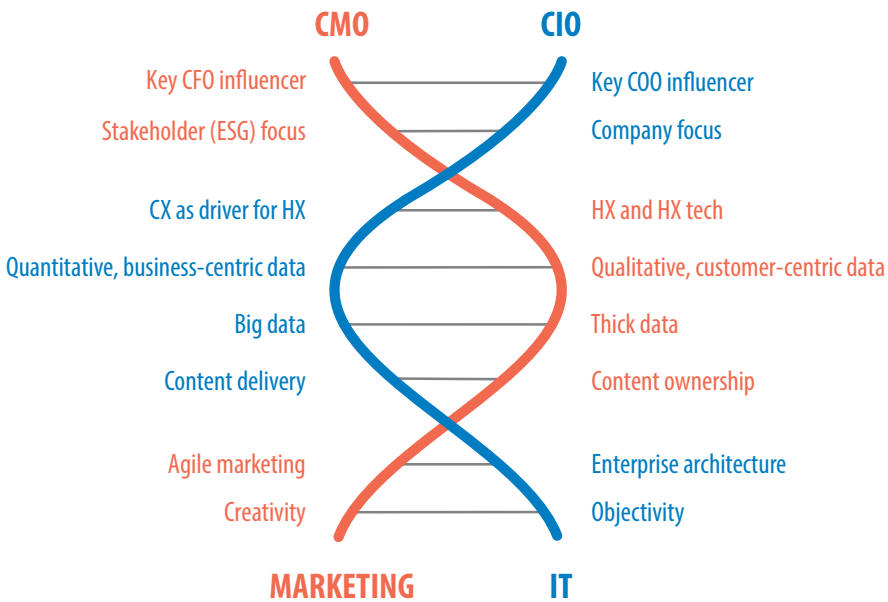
CMO

CIO

Key CFO influencer

Key COO influencer

Stakeholder (ESG) focus

Company focus

CX as driver for HX

HX and HX tech

Quantitative, business-centric data

Qualitative, customer-centric data

Big data

Thick data

Content delivery

Content ownership

Agile marketing

Enterprise architecture

Creativity

Objectivity

MARKETING

IT